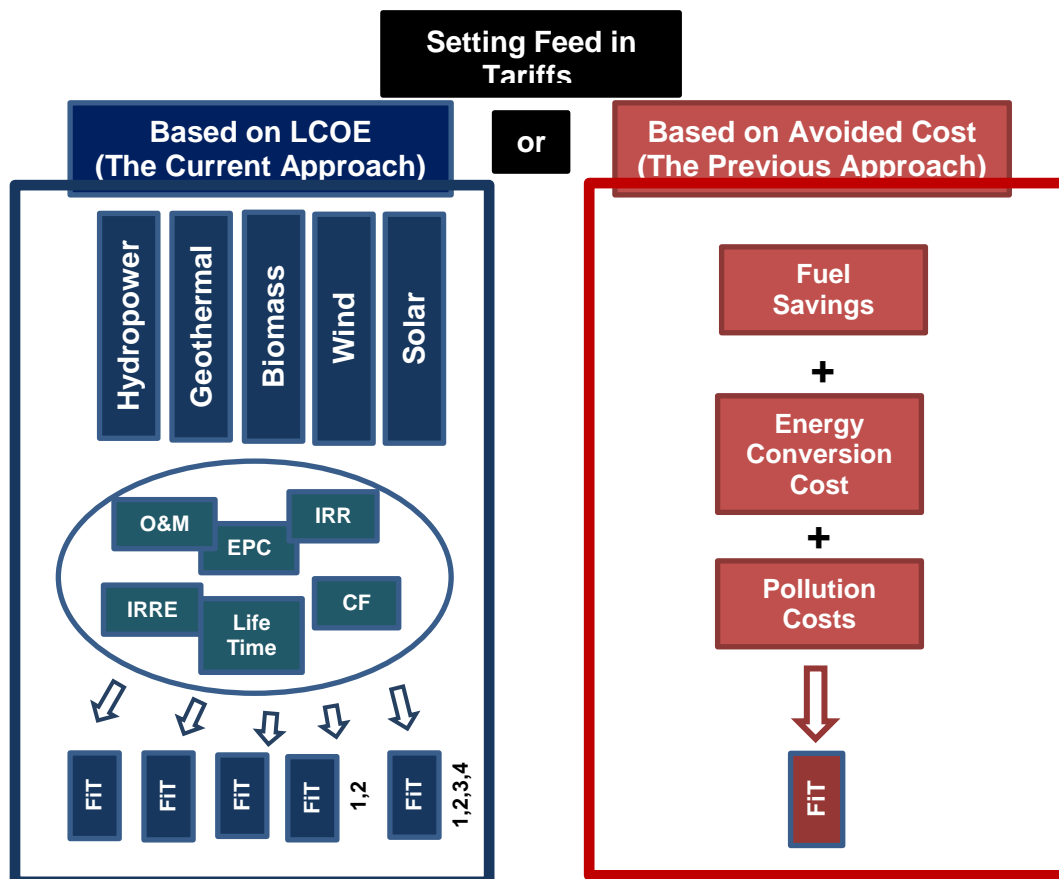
Setting Feed in Tariffs

Based on LCOE (The Current Approach)

or

Based on Avoided Cost (The Previous Approach)

Hydropower

Geothermal

Biomass

Wind

Solar

O&M

EPC

IRR

IRRE

Life Time

CF

FiT

FiT

FiT

FiT

1,2

FiT

1,2,3,4

Fuel Savings

+

Energy Conversion Cost

+

Pollution Costs

FiT